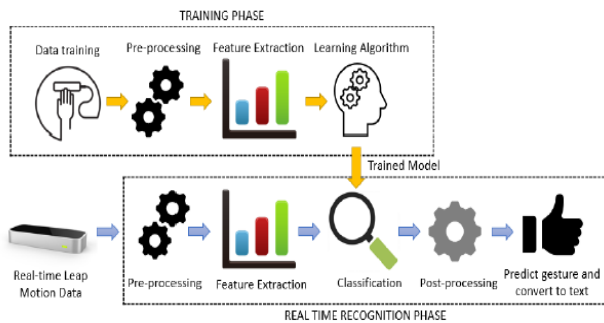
TRAINING PHASE

Data training

Pre-processing

Feature Extraction

Learning Algorithm

Trained Model

Real-time Leap Motion Data

Pre-processing

Feature Extraction

Classification

Post-processing

Predict gesture and convert to text

REAL TIME RECOGNITION PHASE